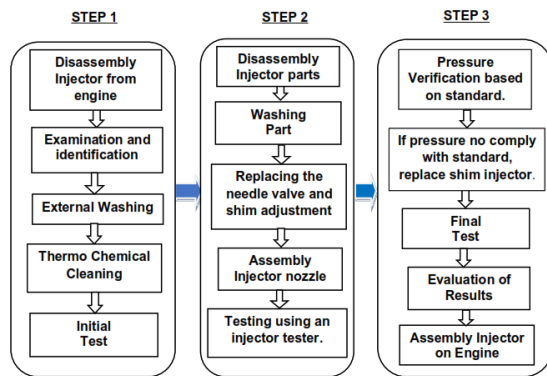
STEP 1

Disassembly Injector from engine

Examination and identification

External Washing

Thermo Chemical Cleaning

Initial Test

STEP 2

Disassembly Injector parts

Washing Part

Replacing the needle valve and shim adjustment

Assembly Injector nozzle

Testing using an injector tester.

STEP 3

Pressure Verification based on standard.

If pressure no comply with standard, replace shim injector.

Final Test

Evaluation of Results

Assembly Injector on Engine